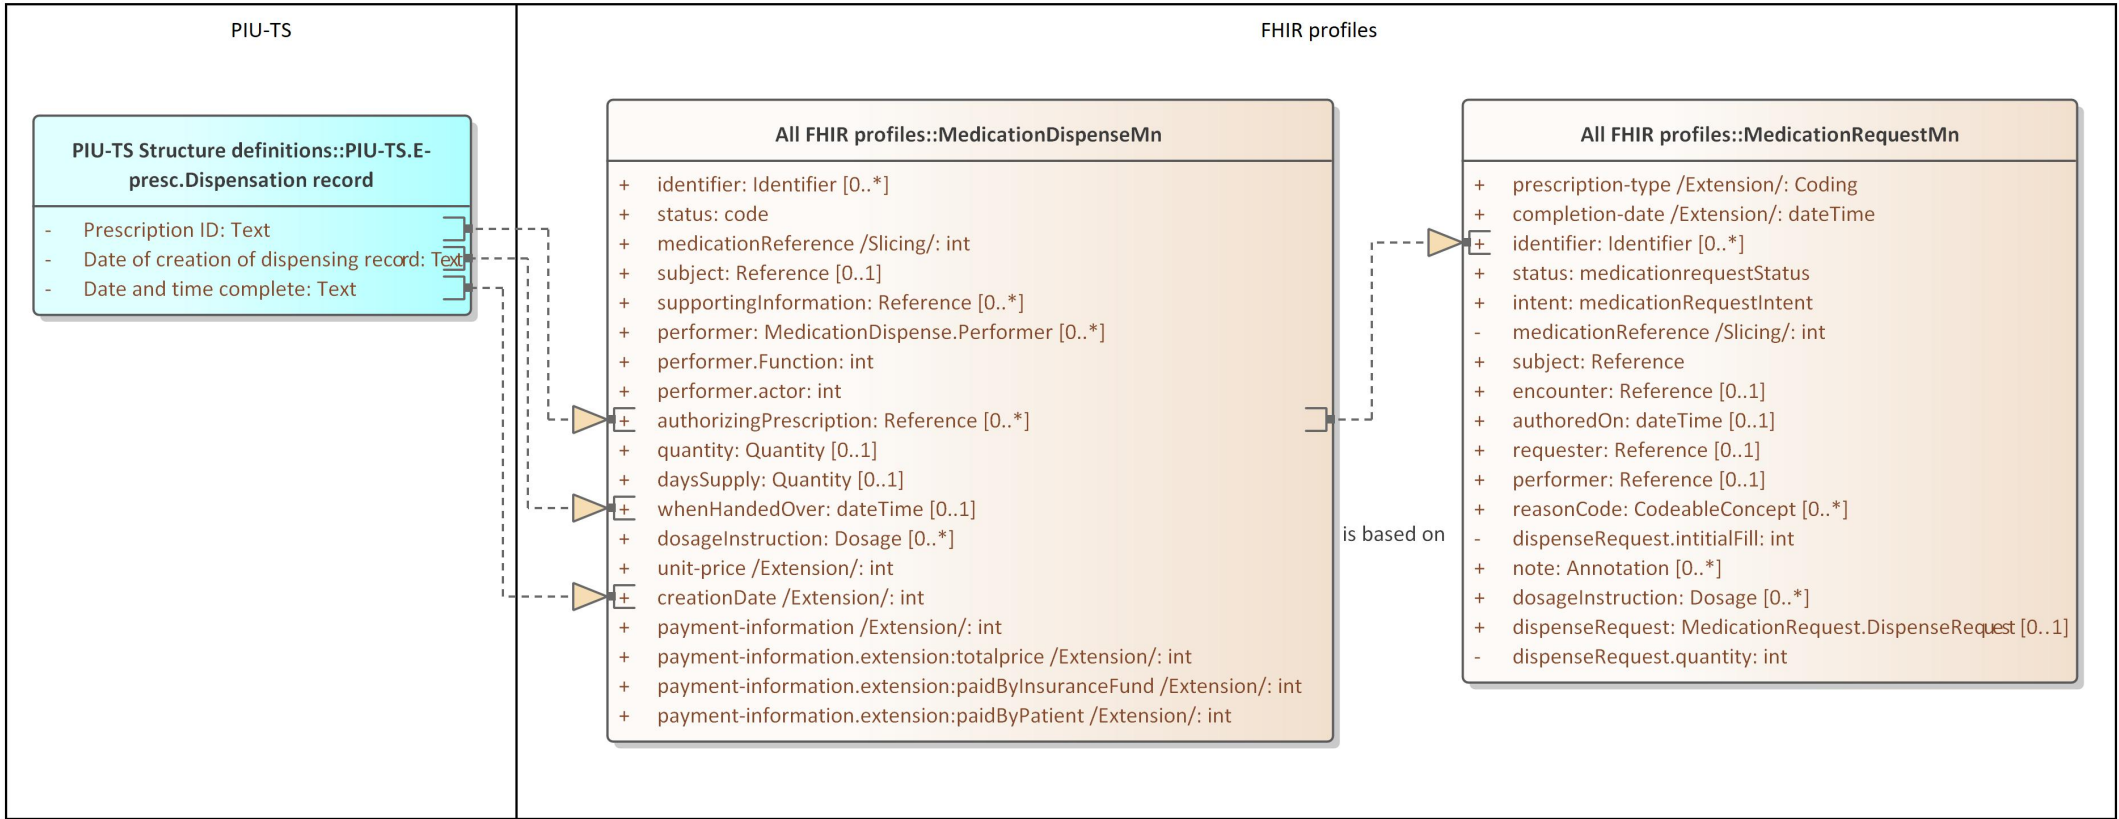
PIU-TS

PIU-TS Structure definitions::PIU-TS.E-presc.Dispensation record

- Prescription ID: Text
- Date of creation of dispensing record: Text
- Date and time complete: Text

FHIR profiles

All FHIR profiles::MedicationDispenseMn

+ identifier: Identifier [0..*]
+ status: code
+ medicationReference /Slicing/: int
+ subject: Reference [0..1]
+ supportingInformation: Reference [0..*]
+ performer: MedicationDispense.Performer [0..*]
+ performer.Function: int
+ performer.actor: int
+ authorizingPrescription: Reference [0..*]
+ quantity: Quantity [0..1]
+ daysSupply: Quantity [0..1]
+ whenHandedOver: dateTime [0..1]
+ dosageInstruction: Dosage [0..*]
+ unit-price /Extension/: int
+ creationDate /Extension/: int
+ payment-information /Extension/: int
+ payment-information.extension:totalprice /Extension/: int
+ payment-information.extension:paidByInsuranceFund /Extension/: int
+ payment-information.extension:paidByPatient /Extension/: int

is based on

All FHIR profiles::MedicationRequestMn

+ prescription-type /Extension/: Coding
+ completion-date /Extension/: dateTime
+ identifier: Identifier [0..*]
+ status: medicationrequestStatus
+ intent: medicationRequestIntent
- medicationReference /Slicing/: int
+ subject: Reference
+ encounter: Reference [0..1]
+ authoredOn: dateTime [0..1]
+ requester: Reference [0..1]
+ performer: Reference [0..1]
+ reasonCode: CodeableConcept [0..*]
- dispenseRequest.intitialFill: int
+ note: Annotation [0..*]
+ dosageInstruction: Dosage [0..*]
+ dispenseRequest: MedicationRequest.DispenseRequest [0..1]
- dispenseRequest.quantity: int